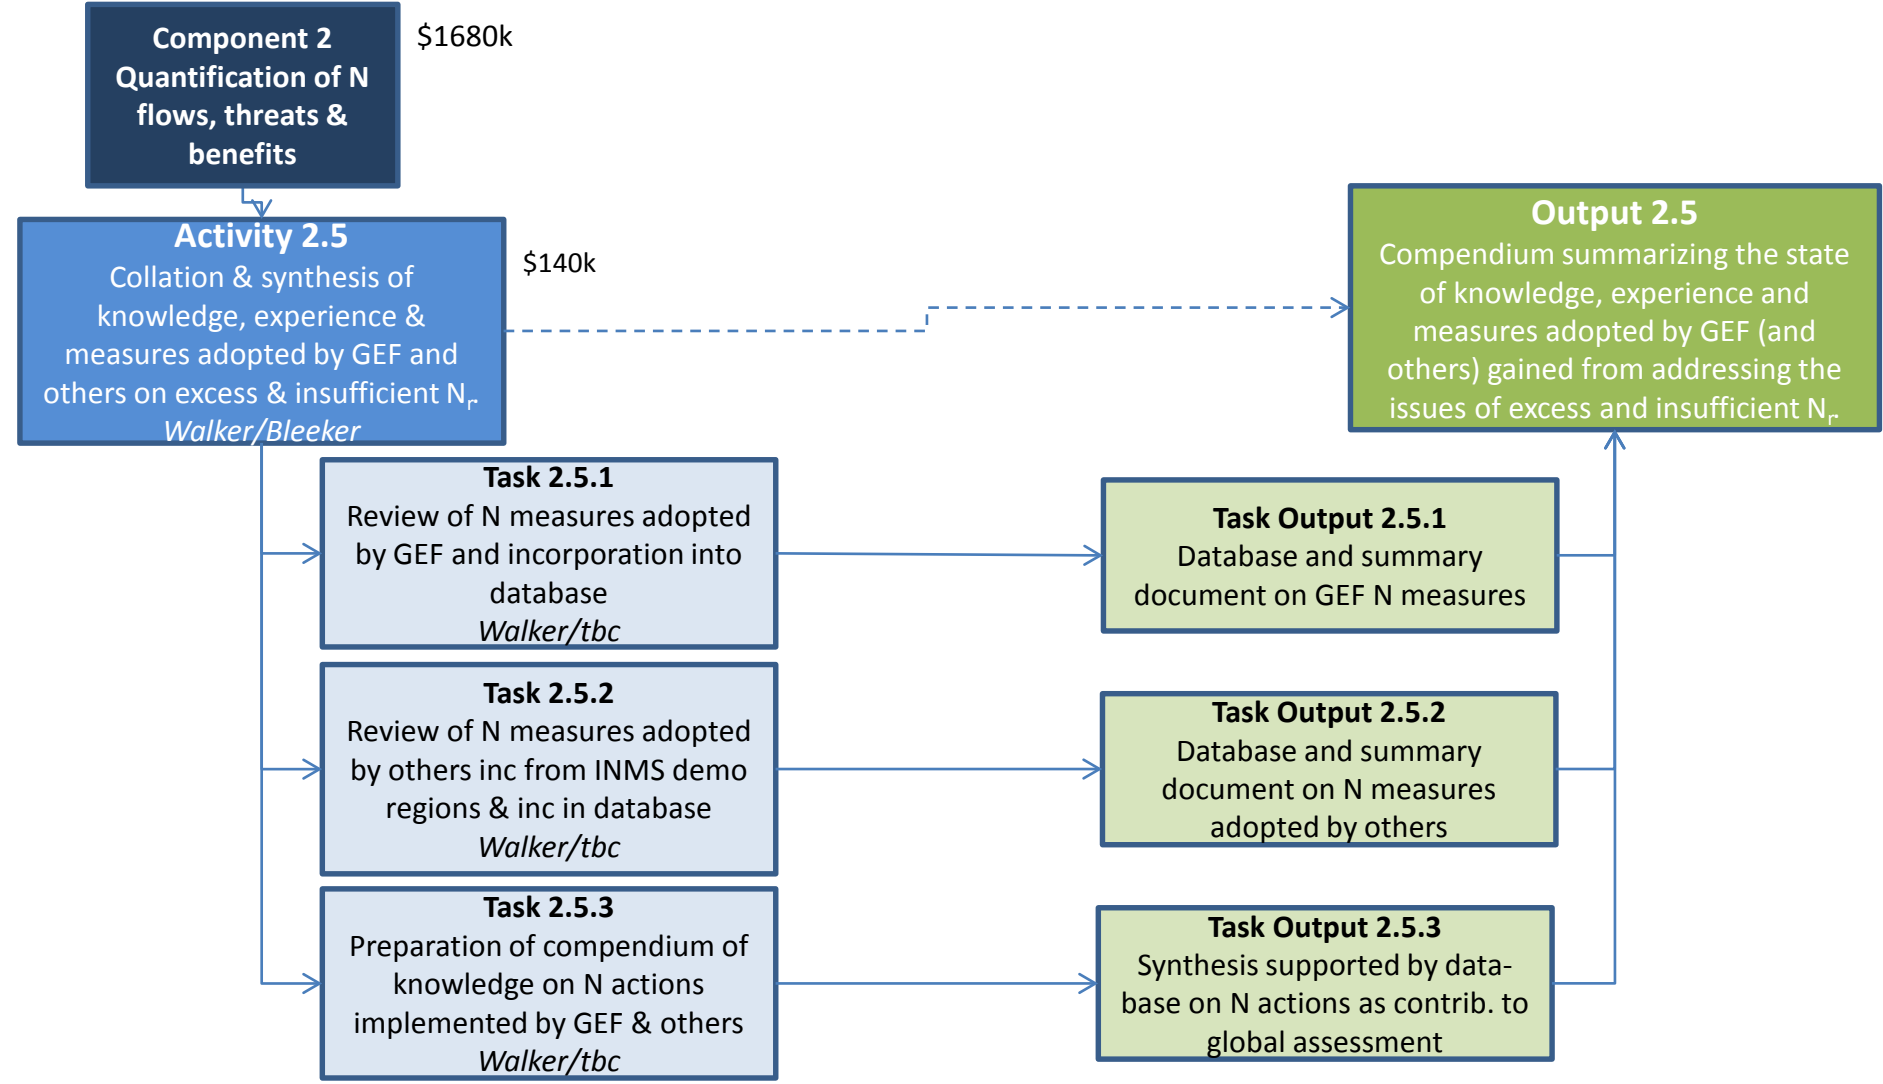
Component 2
Quantification of N flows, threats & benefits

$1680k

Activity 2.5
Collation & synthesis of knowledge, experience & measures adopted by GEF and others on excess & insufficient $N_r$
Walker/Bleeker

$140k

Output 2.5
Compendium summarizing the state of knowledge, experience and measures adopted by GEF (and others) gained from addressing the issues of excess and insufficient $N_r$

Task 2.5.1
Review of N measures adopted by GEF and incorporation into database
Walker/tbc

Task Output 2.5.1
Database and summary document on GEF N measures

Task 2.5.2
Review of N measures adopted by others inc from INMS demo regions & inc in database
Walker/tbc

Task Output 2.5.2
Database and summary document on N measures adopted by others

Task 2.5.3
Preparation of compendium of knowledge on N actions implemented by GEF & others
Walker/tbc

Task Output 2.5.3
Synthesis supported by database on N actions as contrib. to global assessment